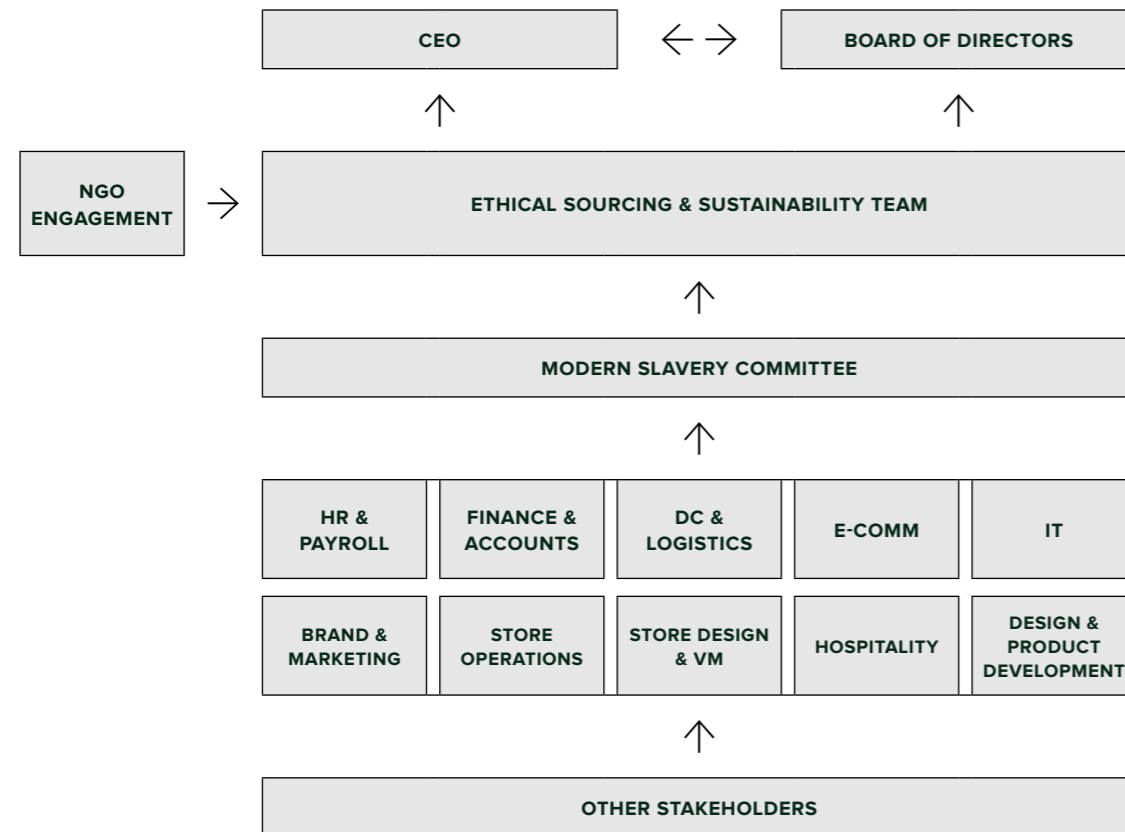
CEO

BOARD OF DIRECTORS

NGO ENGAGEMENT

ETHICAL SOURCING & SUSTAINABILITY TEAM

MODERN SLAVERY COMMITTEE

HR & PAYROLL

FINANCE & ACCOUNTS

DC & LOGISTICS

E-COMM

IT

BRAND & MARKETING

STORE OPERATIONS

STORE DESIGN & VM

HOSPITALITY

DESIGN & PRODUCT DEVELOPMENT

OTHER STAKEHOLDERS